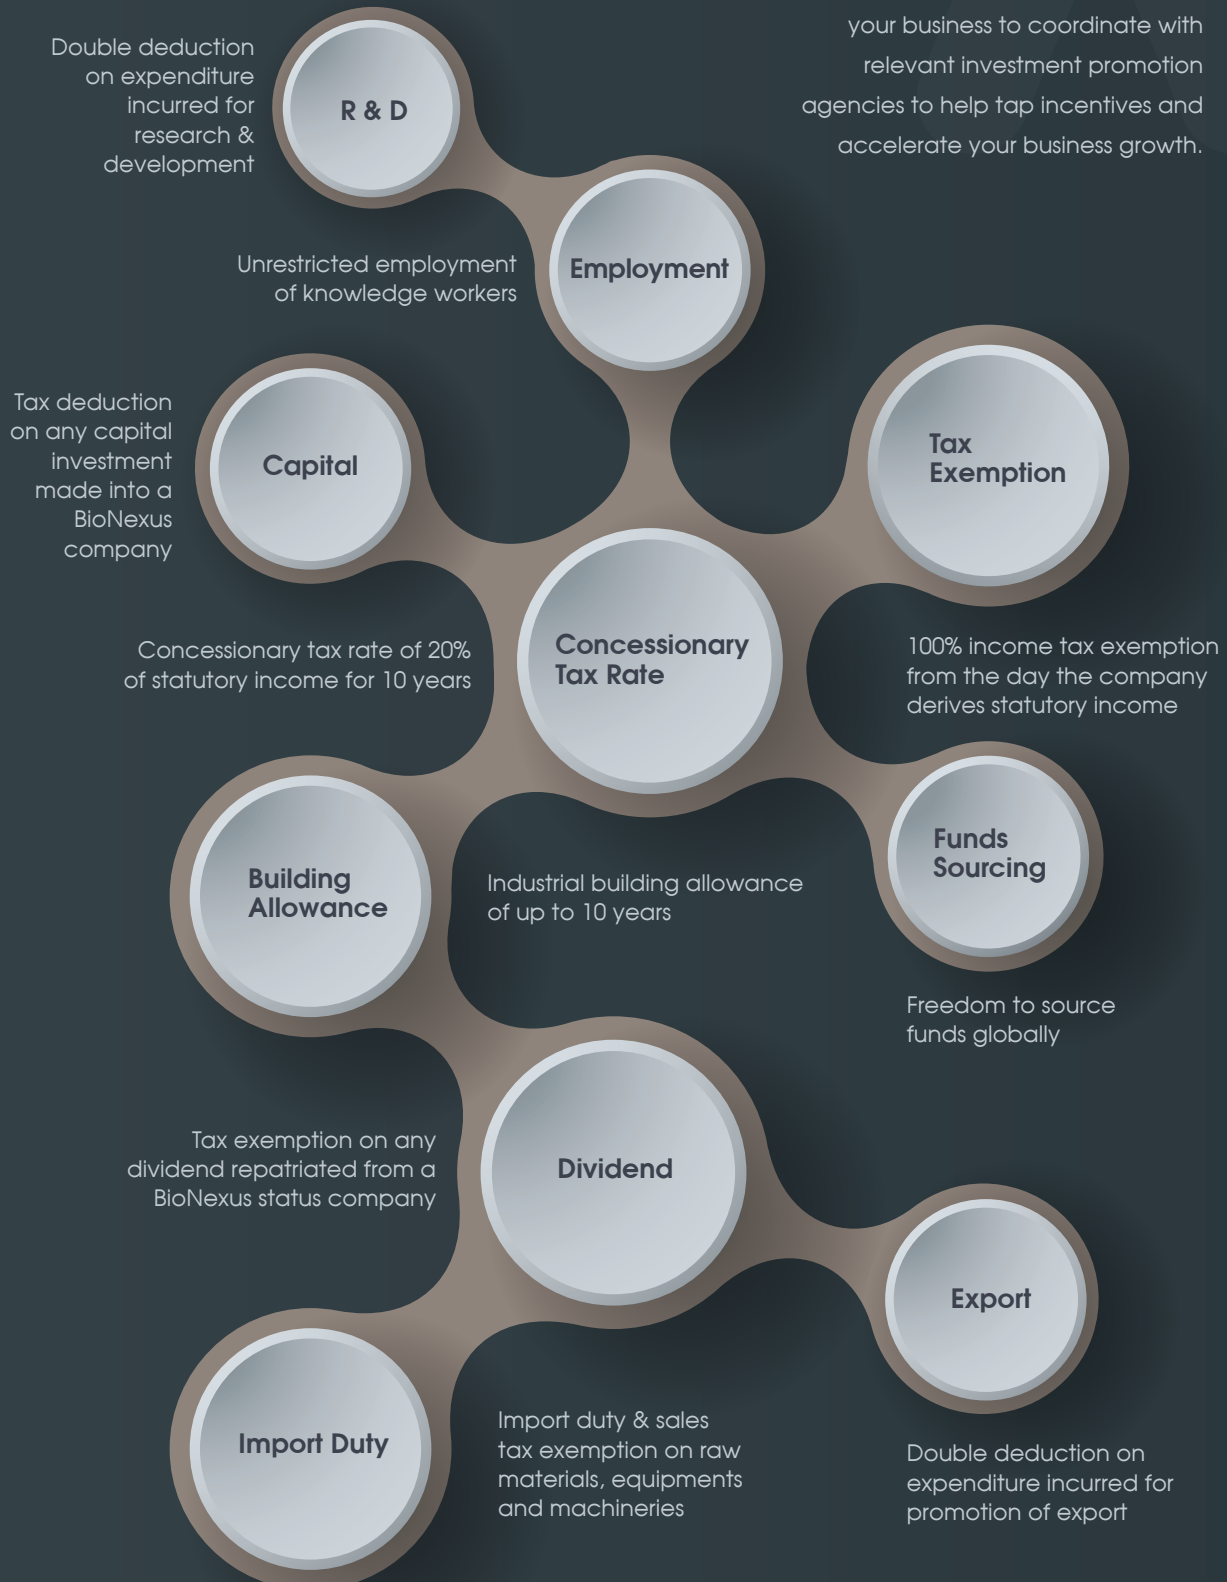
your business to coordinate with relevant investment promotion agencies to help tap incentives and accelerate your business growth.

Double deduction on expenditure incurred for research & development

R & D

Unrestricted employment of knowledge workers

Employment

Tax deduction on any capital investment made into a BioNexus company

Capital

Tax Exemption

Concessionary tax rate of 20% of statutory income for 10 years

Concessionary Tax Rate

100% income tax exemption from the day the company derives statutory income

Building Allowance

Industrial building allowance of up to 10 years

Funds Sourcing

Freedom to source funds globally

Tax exemption on any dividend repatriated from a BioNexus status company

Dividend

Export

Import Duty

Import duty & sales tax exemption on raw materials, equipments and machineries

Double deduction on expenditure incurred for promotion of export